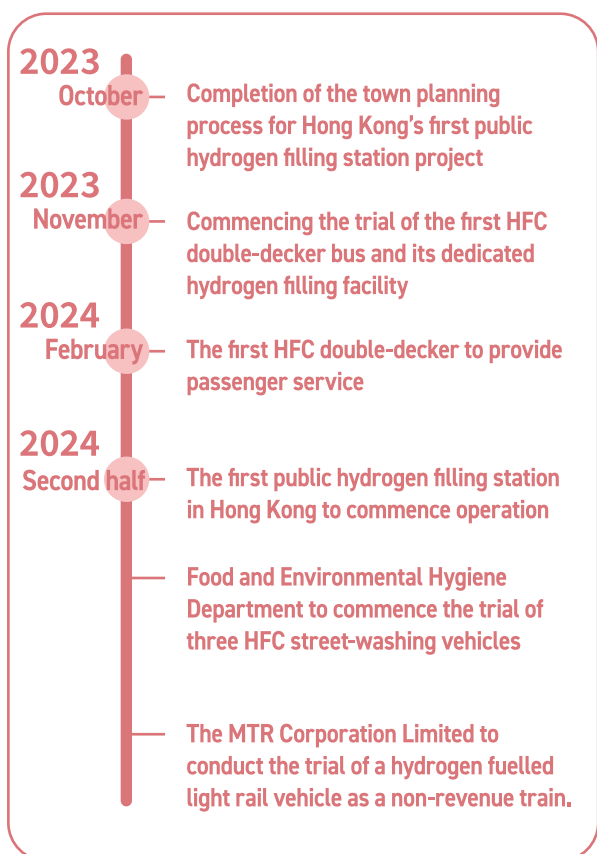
2023
October

Completion of the town planning process for Hong Kong's first public hydrogen filling station project

2023
November

Commencing the trial of the first HFC double-decker bus and its dedicated hydrogen filling facility

2024
February

The first HFC double-decker to provide passenger service

2024
Second half

The first public hydrogen filling station in Hong Kong to commence operation

Food and Environmental Hygiene Department to commence the trial of three HFC street-washing vehicles

The MTR Corporation Limited to conduct the trial of a hydrogen fuelled light rail vehicle as a non-revenue train.